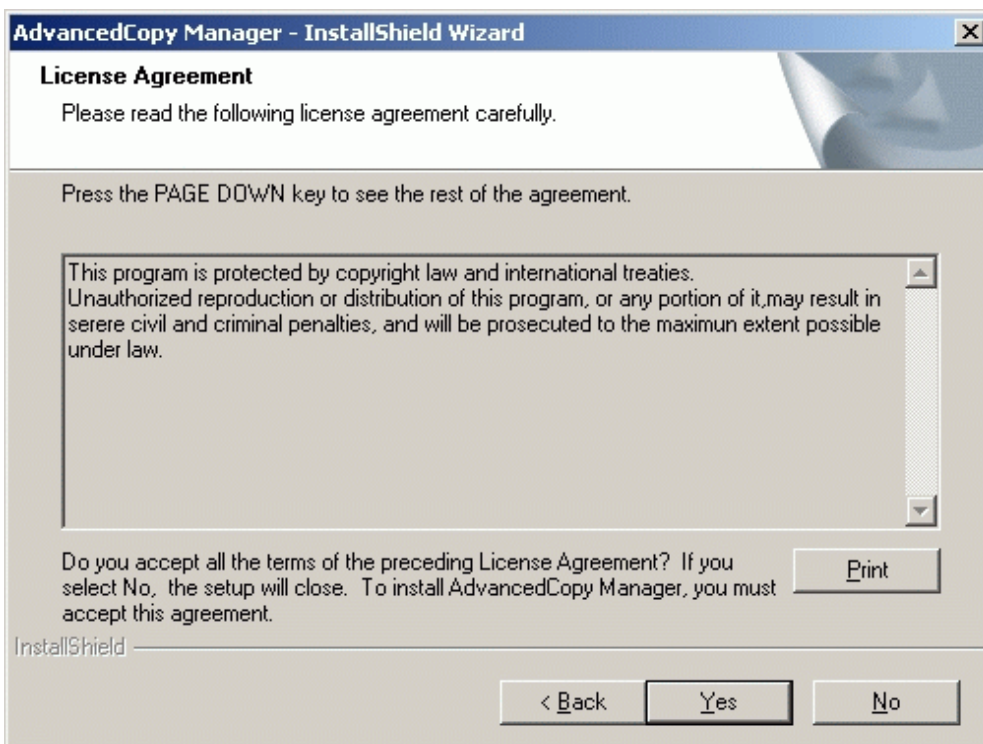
AdvancedCopy Manager - InstallShield Wizard

License Agreement

Please read the following license agreement carefully.

Press the PAGE DOWN key to see the rest of the agreement.

This program is protected by copyright law and international treaties. Unauthorized reproduction or distribution of this program, or any portion of it,may result in serere civil and criminal penalties, and will be prosecuted to the maximun extent possible under law.

Do you accept all the terms of the preceding License Agreement? If you select No, the setup will close. To install AdvancedCopy Manager, you must accept this agreement.

Print

InstallShield

< Back

Yes

No